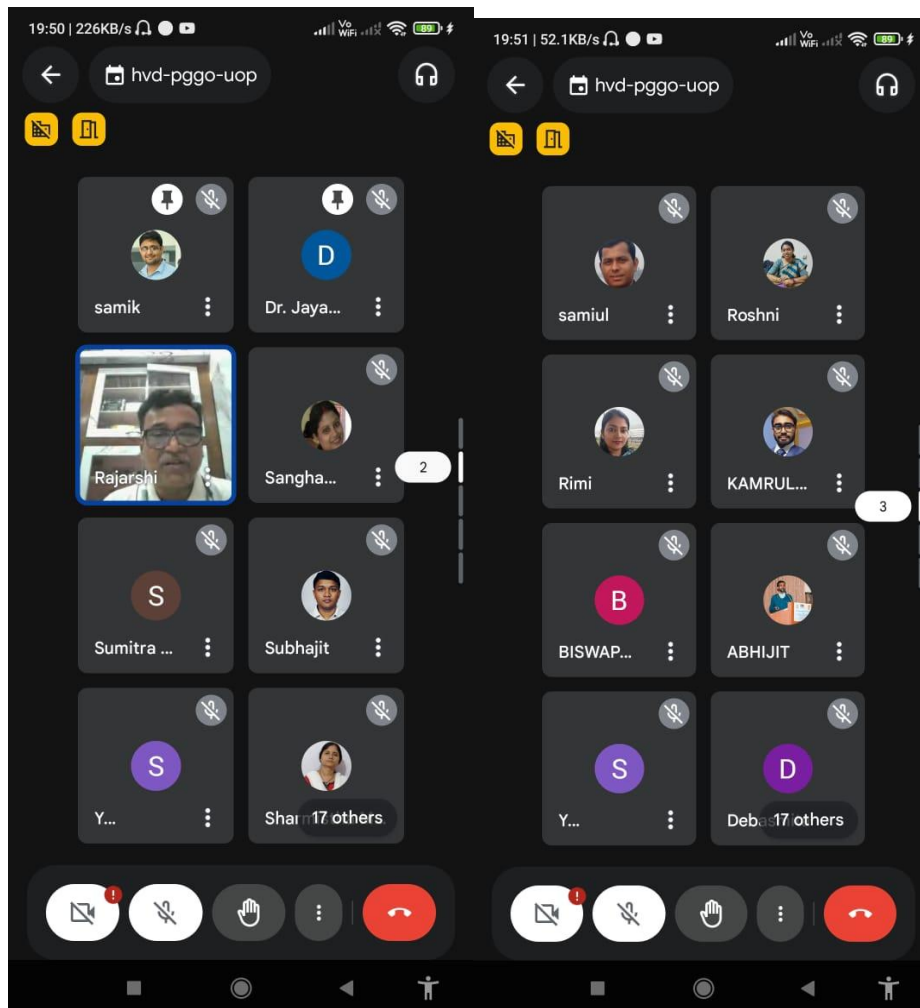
19:50 | 226KB/s

89

hvd-pggo-uop

samik

D

Dr. Jaya...

Rajarshi

Sangha...

2

S

Sumitra ...

Subhajit

S

Y...

Shar 17 others

!

19:51 | 52.1KB/s

89

hvd-pggo-uop

samiul

Roshni

Rimi

KAMRUL...

3

B

BISWAP...

ABHIJIT

S

Y...

D

Deba 17 others

!